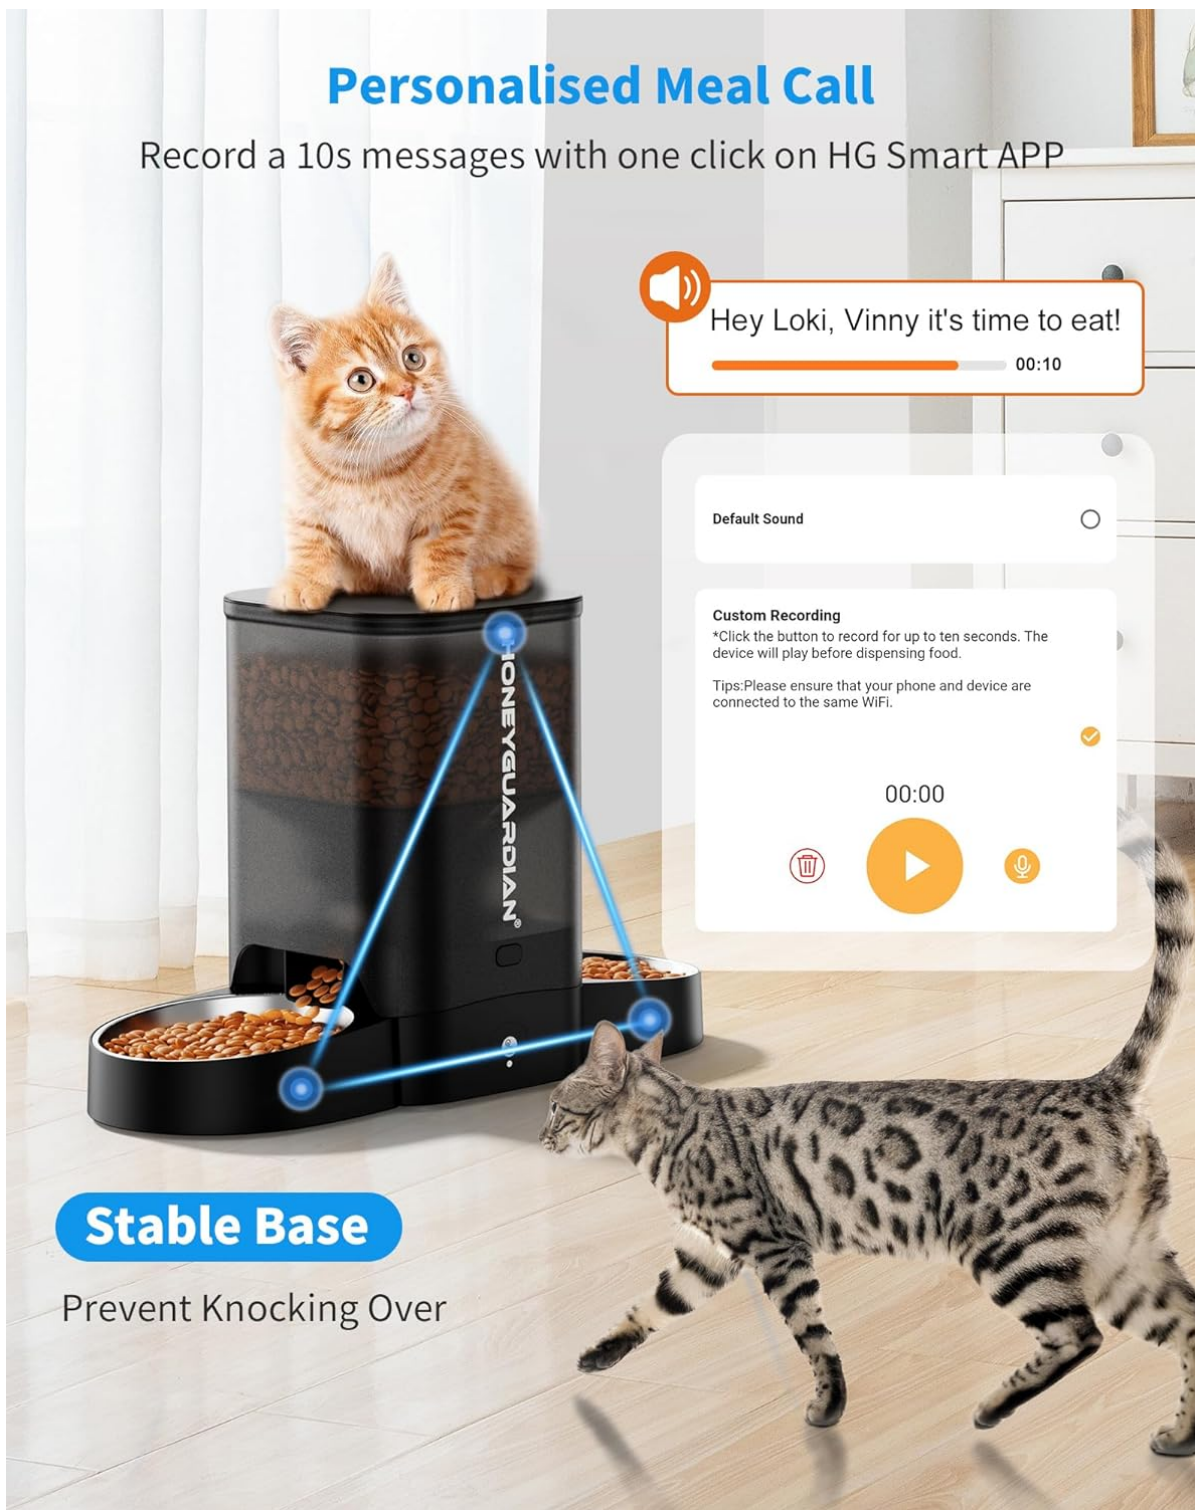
Personalised Meal Call

Record a 10s messages with one click on HG Smart APP

Hey Loki, Vinny it's time to eat!

00:10

Default Sound

Custom Recording

*Click the button to record for up to ten seconds. The device will play before dispensing food.

Tips:Please ensure that your phone and device are connected to the same WiFi.

00:00

HONEYGUARDIAN®

Stable Base

Prevent Knocking Over